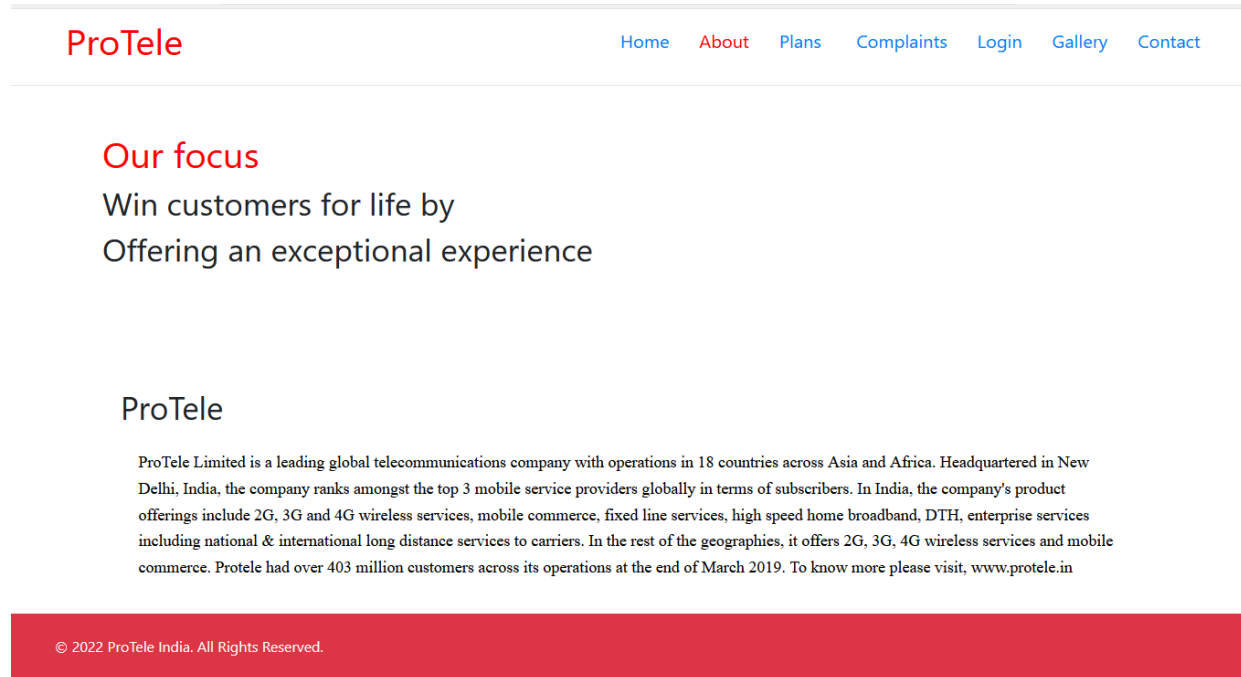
ProTele

Home About Plans Complaints Login Gallery Contact

Our focus
Win customers for life by
Offering an exceptional experience

ProTele

ProTele Limited is a leading global telecommunications company with operations in 18 countries across Asia and Africa. Headquartered in New Delhi, India, the company ranks amongst the top 3 mobile service providers globally in terms of subscribers. In India, the company's product offerings include 2G, 3G and 4G wireless services, mobile commerce, fixed line services, high speed home broadband, DTH, enterprise services including national & international long distance services to carriers. In the rest of the geographies, it offers 2G, 3G, 4G wireless services and mobile commerce. Protele had over 403 million customers across its operations at the end of March 2019. To know more please visit, www.protele.in

© 2022 ProTele India. All Rights Reserved.